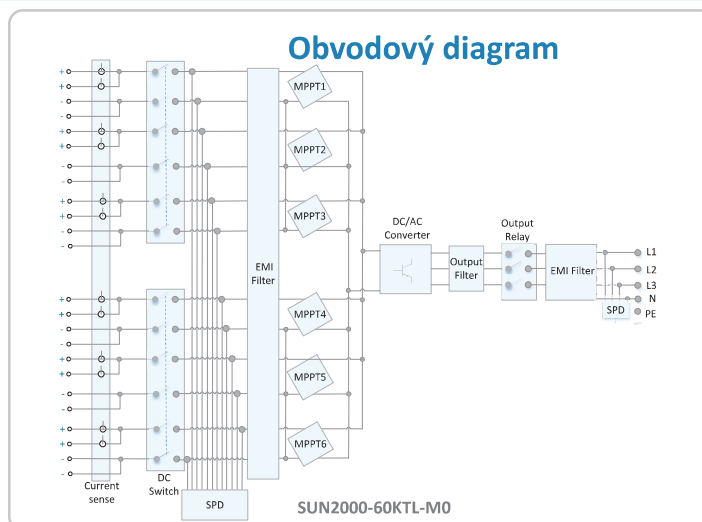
Obvodový diagram

+
+
-
-
+
+
-
-
+
+
-
-

+
+
-
-
+
+
-
-
+
+
-
-

Current sense

DC Switch

SPD

EMI Filter

MPPT1
MPPT2
MPPT3
MPPT4
MPPT5
MPPT6

DC/AC Converter

Output Filter

Output Relay

EMI Filter

SPD

L1
L2
L3
N
PE

SUN2000-60KTL-M0